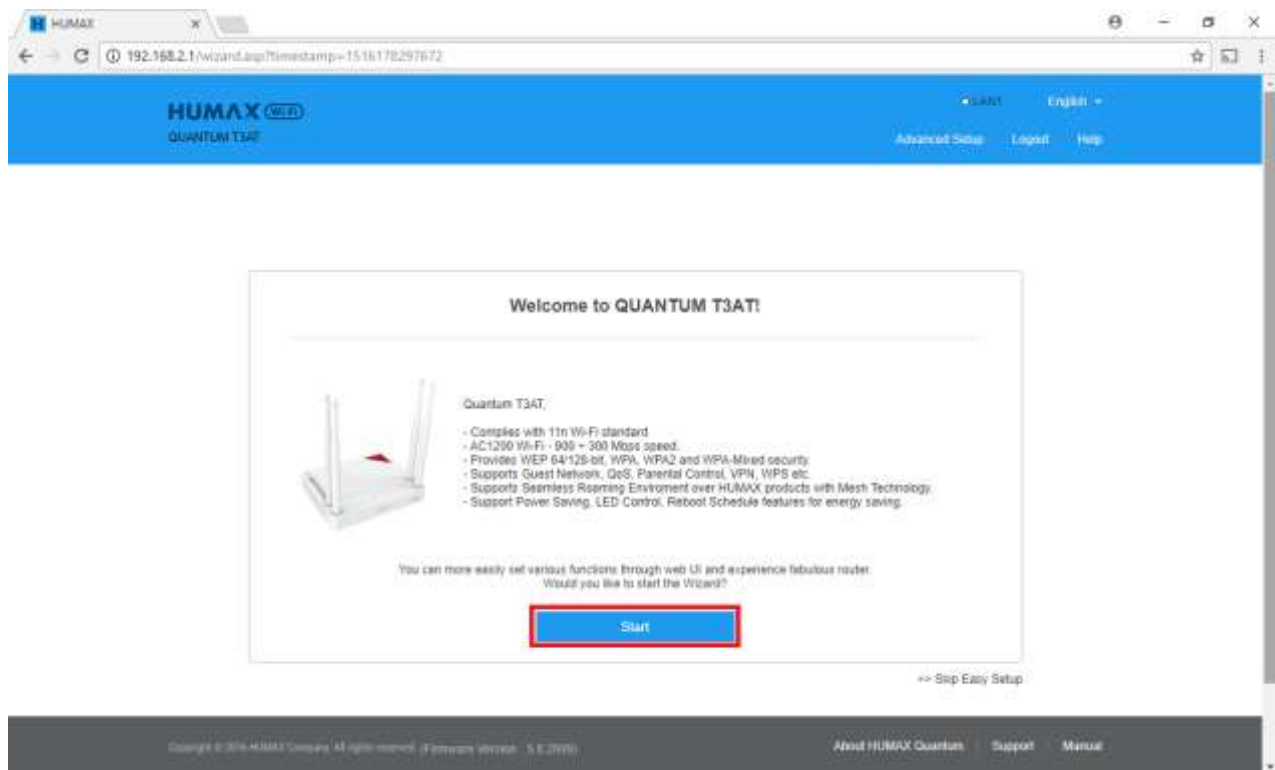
HUMAX ×

192.168.2.1/wizard.asp?timestamp=1516178297672

HUMAX WiFi
QUANTUM T3AT

LAN1 English

Advanced Setup Logout Help

Welcome to QUANTUM T3AT!

Quantum T3AT,

- Complies with 11n Wi-Fi standard
- AC1200 Wi-Fi - 900 + 300 Mbps speed.
- Provides WEP 64/128-bit, WPA, WPA2 and WPA-Mixed security.
- Supports Guest Network, QoS, Parental Control, VPN, WPS etc.
- Supports Seamless Roaming Enviroment over HUMAX products with Mesh Technology.
- Support Power Saving, LED Control, Reboot Schedule features for energy saving.

You can more easily set various functions through web UI and experience fabulous router.
Would you like to start the Wizard?

Start

>> Skip Easy Setup

Copyright © 2016 HUMAX Company. All rights reserved. (Firmware Version : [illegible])

About HUMAX Quantum Support Manual